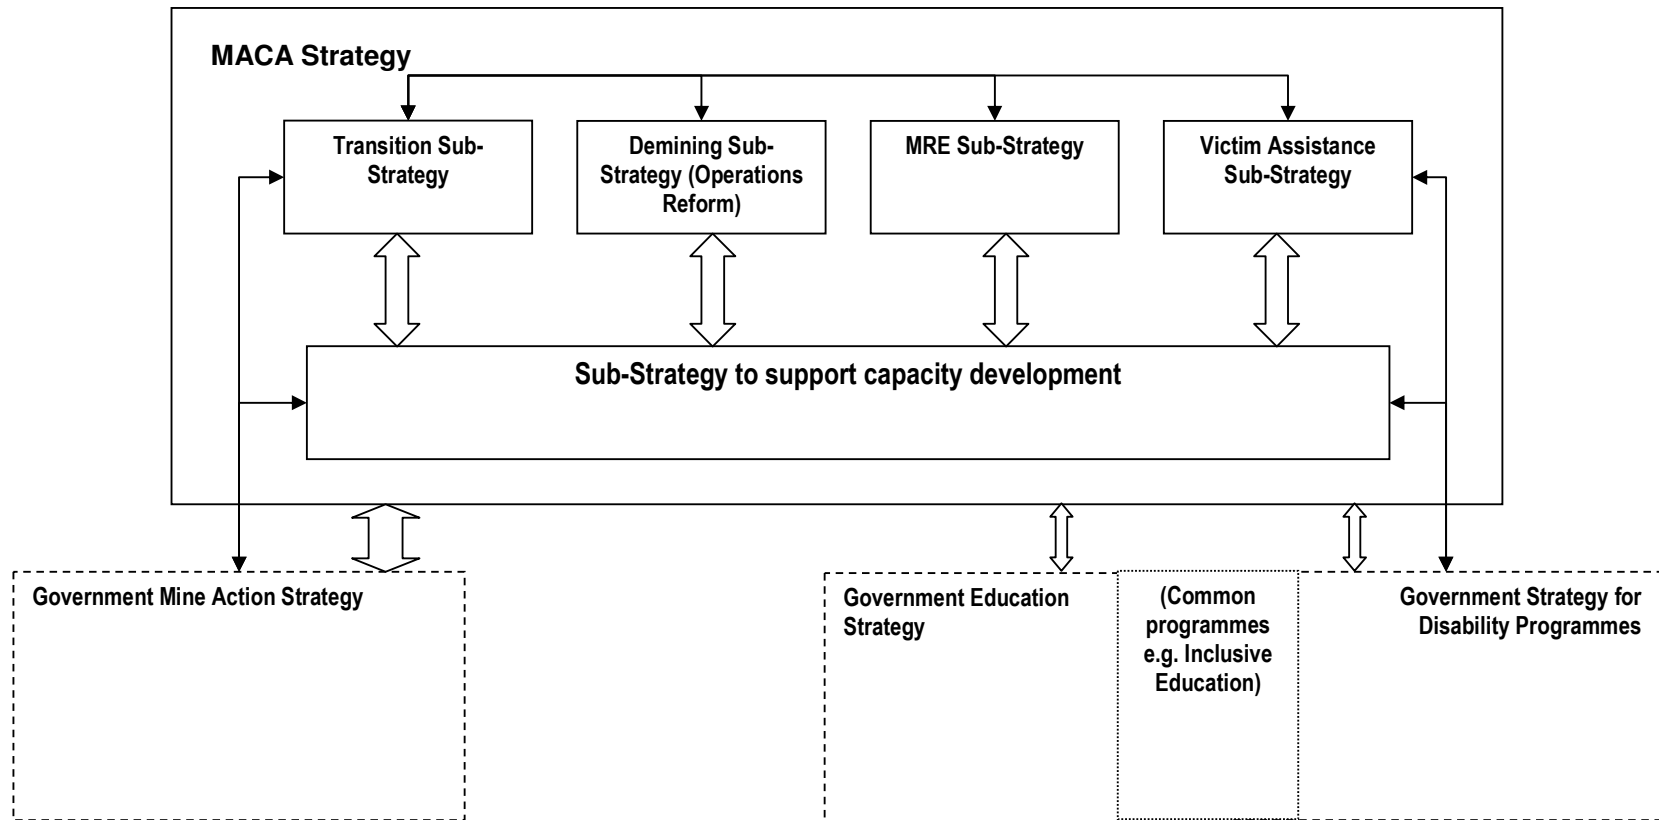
MACA Strategy

Transition Sub-Strategy

Demining Sub-Strategy (Operations Reform)

MRE Sub-Strategy

Victim Assistance Sub-Strategy

Sub-Strategy to support capacity development

Government Mine Action Strategy

Government Education Strategy

(Common programmes e.g. Inclusive Education)

Government Strategy for Disability Programmes